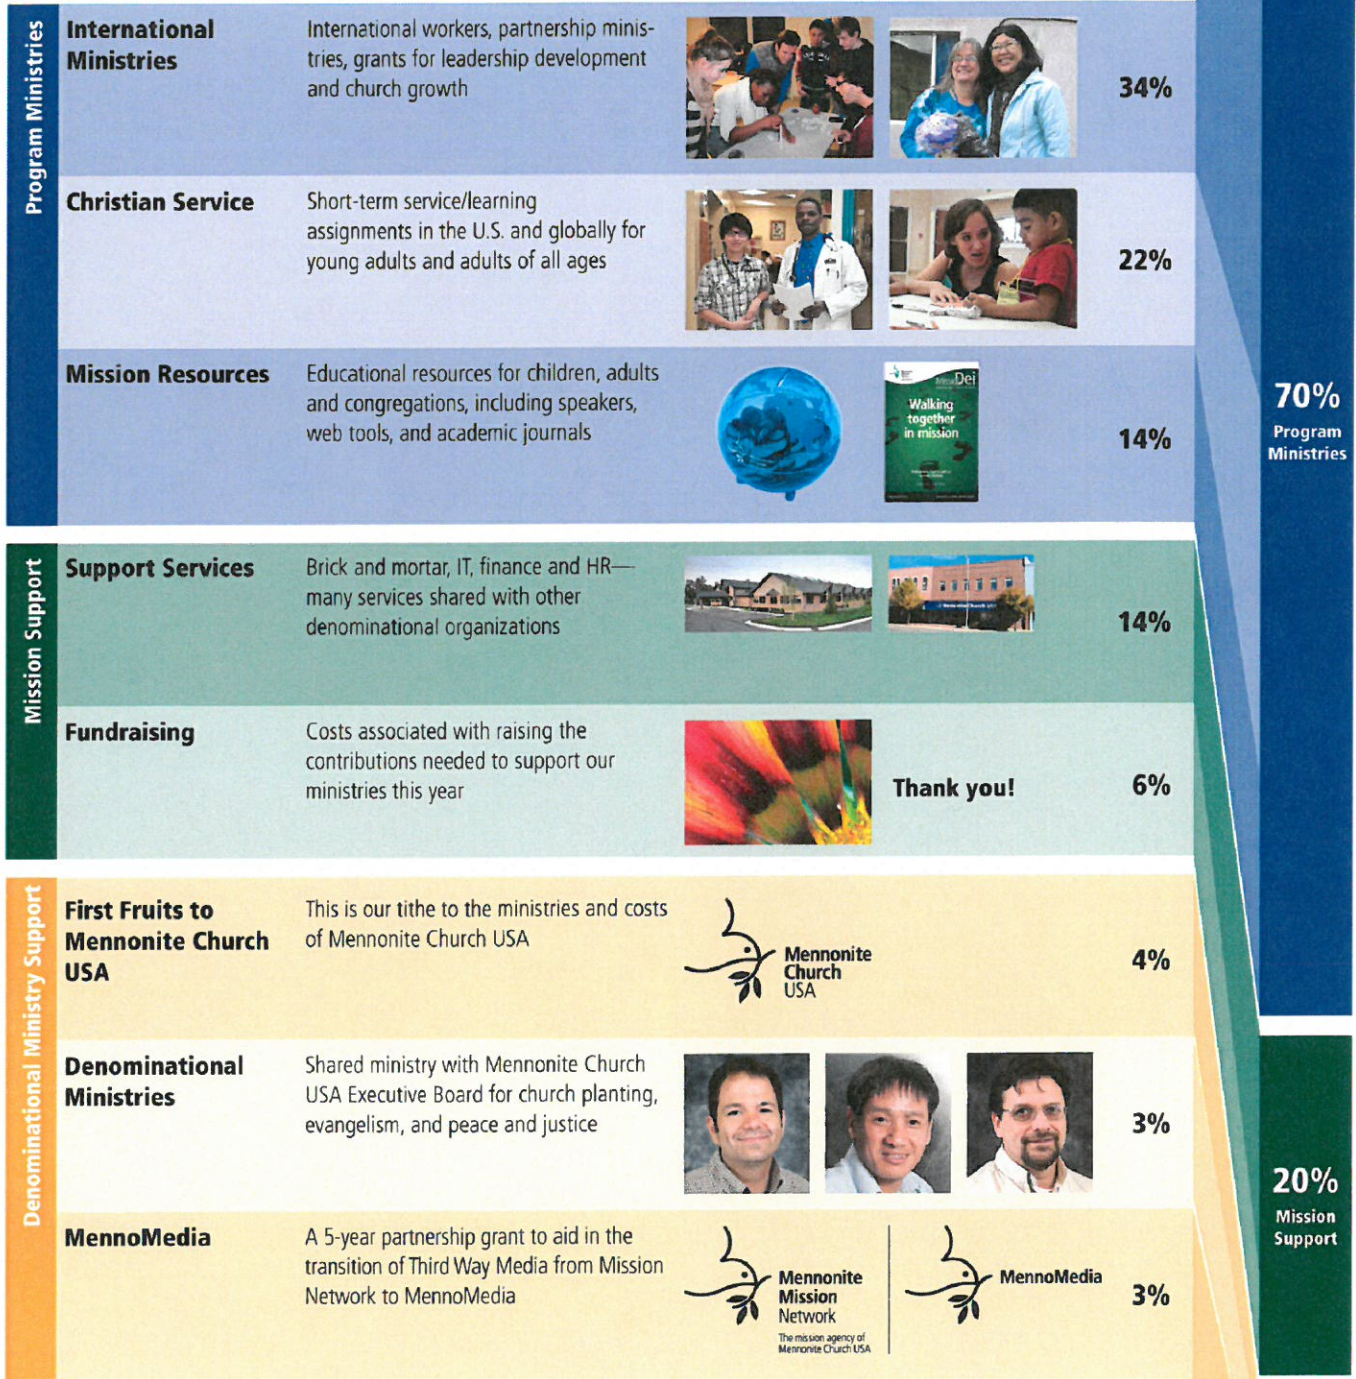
Program Ministries

International Ministries

International workers, partnership ministries, grants for leadership development and church growth

34%

Christian Service

Short-term service/learning assignments in the U.S. and globally for young adults and adults of all ages

22%

Mission Resources

Educational resources for children, adults and congregations, including speakers, web tools, and academic journals

MissioDei

Walking together in mission

14%

70%
Program Ministries

Mission Support

Support Services

Brick and mortar, IT, finance and HR—many services shared with other denominational organizations

14%

Fundraising

Costs associated with raising the contributions needed to support our ministries this year

Thank you!

6%

Denominational Ministry Support

First Fruits to Mennonite Church USA

This is our tithe to the ministries and costs of Mennonite Church USA

Mennonite Church USA

4%

Denominational Ministries

Shared ministry with Mennonite Church USA Executive Board for church planting, evangelism, and peace and justice

3%

MennoMedia

A 5-year partnership grant to aid in the transition of Third Way Media from Mission Network to MennoMedia

Mennonite Mission Network
The mission agency of Mennonite Church USA

MennoMedia

3%

20%
Mission Support